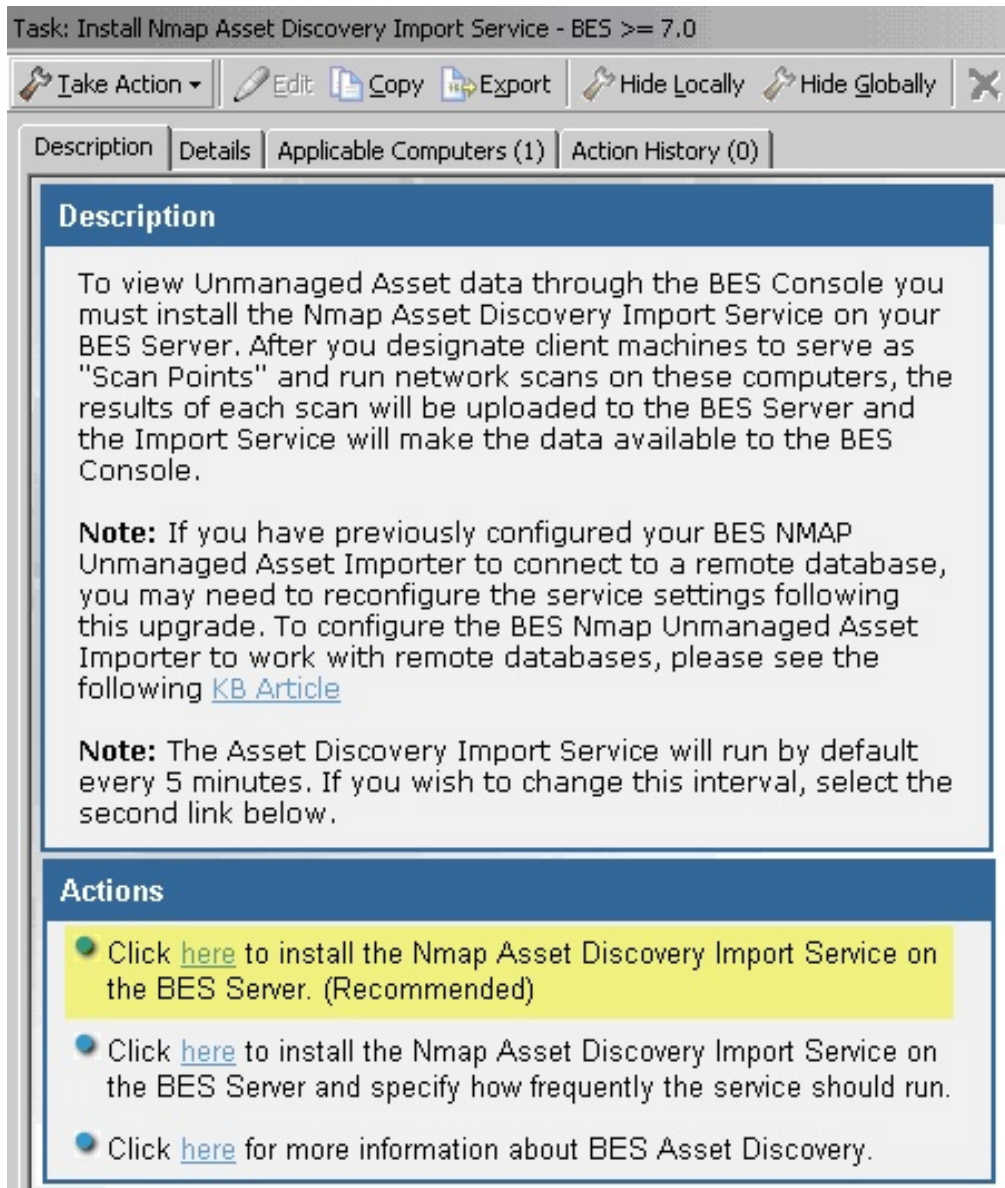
Task: Install Nmap Asset Discovery Import Service - BES >= 7.0

Take Action ▾ | Edit | Copy | Export | Hide Locally | Hide Globally

Description | Details | Applicable Computers (1) | Action History (0)

Description

To view Unmanaged Asset data through the BES Console you must install the Nmap Asset Discovery Import Service on your BES Server. After you designate client machines to serve as "Scan Points" and run network scans on these computers, the results of each scan will be uploaded to the BES Server and the Import Service will make the data available to the BES Console.

**Note:** If you have previously configured your BES NMAP Unmanaged Asset Importer to connect to a remote database, you may need to reconfigure the service settings following this upgrade. To configure the BES Nmap Unmanaged Asset Importer to work with remote databases, please see the following KB Article

**Note:** The Asset Discovery Import Service will run by default every 5 minutes. If you wish to change this interval, select the second link below.

Actions

Click here to install the Nmap Asset Discovery Import Service on the BES Server. (Recommended)

Click here to install the Nmap Asset Discovery Import Service on the BES Server and specify how frequently the service should run.

Click here for more information about BES Asset Discovery.